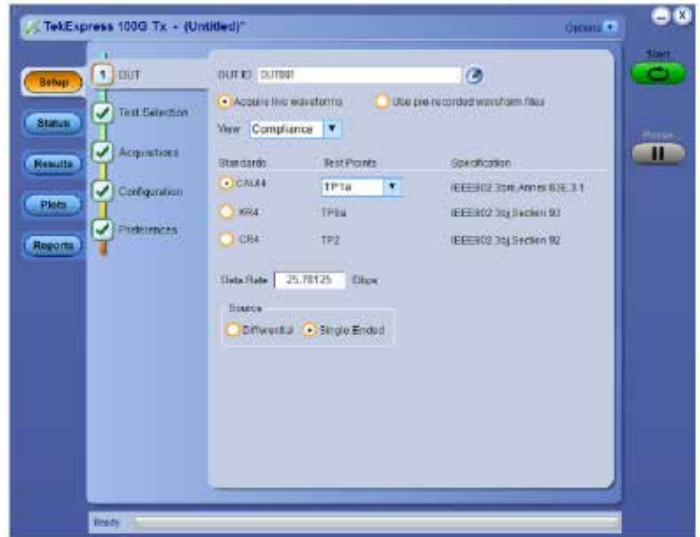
TekExpress 100G Tx - (Untitled)*

Options

Start

Pause

Setup

Status

Results

Plots

Reports

1 DUT

Test Selection

Acquisitions

Configuration

Preferences

DUT ID DUT001

Acquire live waveforms

Use pre-recorded waveform files

View Compliance

| Standards | Test Points | Specification |
|---|---|---|
| CAUI4 | TP1a | IEEE802.3bm Annex 83E.3.1 |
| KR4 | TP0a | IEEE802.3bj Section 93 |
| CR4 | TP2 | IEEE802.3bj Section 92 |

Data Rate 25.78125 Gbps

Source

Differential

Single Ended

Ready